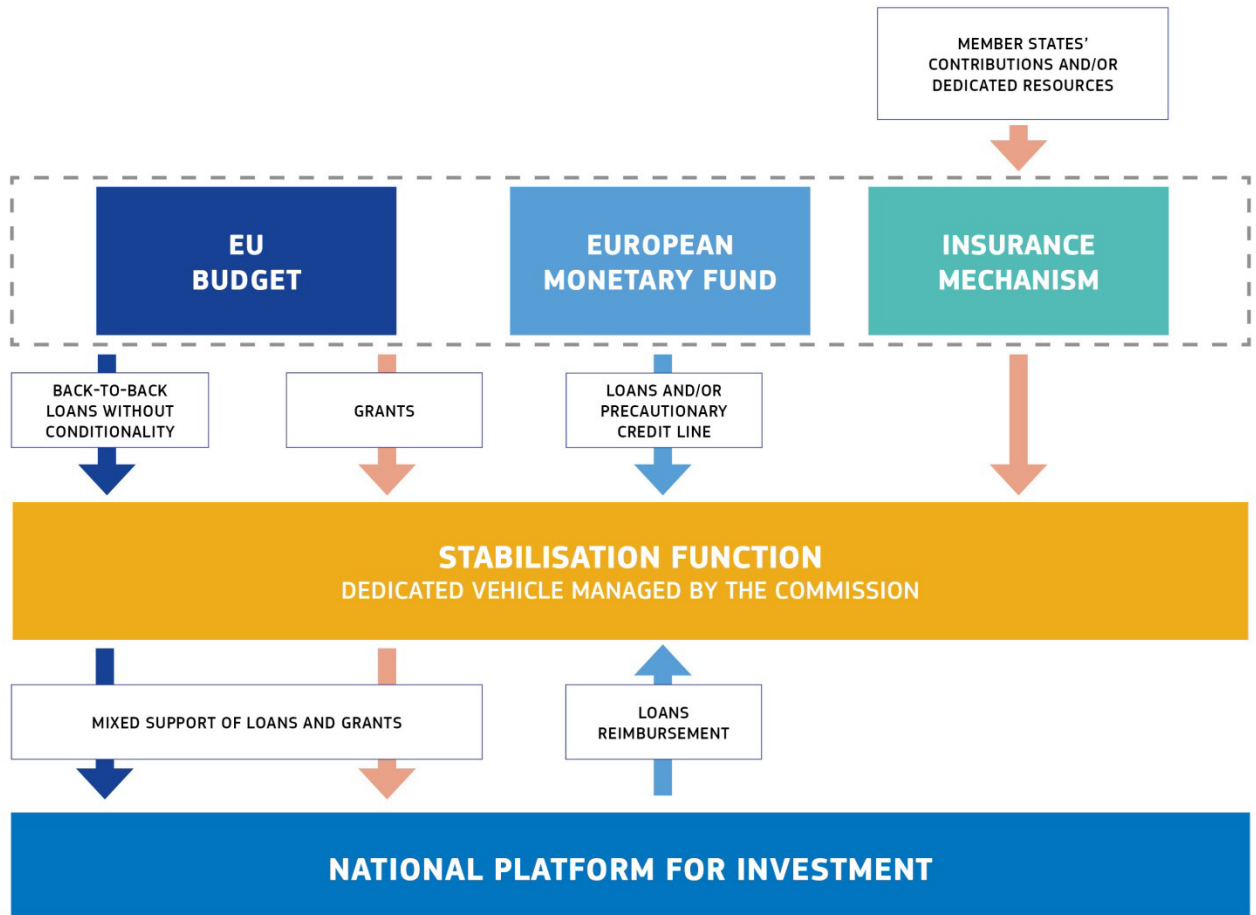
MEMBER STATES' CONTRIBUTIONS AND/OR DEDICATED RESOURCES

EU BUDGET

EUROPEAN MONETARY FUND

INSURANCE MECHANISM

BACK-TO-BACK LOANS WITHOUT CONDITIONALITY

GRANTS

LOANS AND/OR PRECAUTIONARY CREDIT LINE

STABILISATION FUNCTION
DEDICATED VEHICLE MANAGED BY THE COMMISSION

MIXED SUPPORT OF LOANS AND GRANTS

LOANS REIMBURSEMENT

NATIONAL PLATFORM FOR INVESTMENT